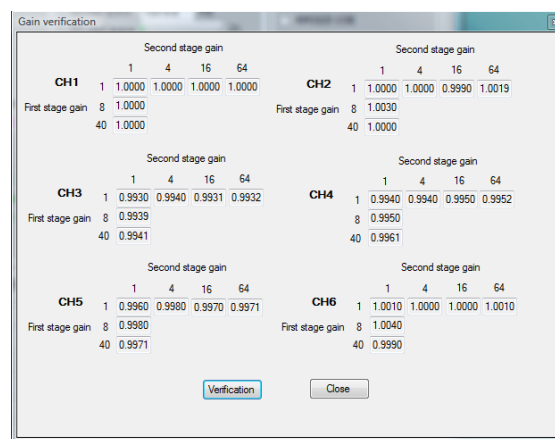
Gain verification

CH1

| | | Second stage gain | | | |
|---|---|---|---|---|---|
| | | 1 | 4 | 16 | 64 |
| First stage gain | 1 | 1.0000 | 1.0000 | 1.0000 | 1.0000 |
| | 8 | 1.0000 | | | |
| | 40 | 1.0000 | | | |

CH2

| | | Second stage gain | | | |
|---|---|---|---|---|---|
| | | 1 | 4 | 16 | 64 |
| First stage gain | 1 | 1.0000 | 1.0000 | 0.9990 | 1.0019 |
| | 8 | 1.0030 | | | |
| | 40 | 1.0000 | | | |

CH3

| | | Second stage gain | | | |
|---|---|---|---|---|---|
| | | 1 | 4 | 16 | 64 |
| First stage gain | 1 | 0.9930 | 0.9940 | 0.9931 | 0.9932 |
| | 8 | 0.9939 | | | |
| | 40 | 0.9941 | | | |

CH4

| | | Second stage gain | | | |
|---|---|---|---|---|---|
| | | 1 | 4 | 16 | 64 |
| | 1 | 0.9940 | 0.9940 | 0.9950 | 0.9952 |
| | 8 | 0.9950 | | | |
| | 40 | 0.9961 | | | |

CH5

| | | Second stage gain | | | |
|---|---|---|---|---|---|
| | | 1 | 4 | 16 | 64 |
| First stage gain | 1 | 0.9960 | 0.9980 | 0.9970 | 0.9971 |
| | 8 | 0.9980 | | | |
| | 40 | 0.9971 | | | |

CH6

| | | Second stage gain | | | |
|---|---|---|---|---|---|
| | | 1 | 4 | 16 | 64 |
| First stage gain | 1 | 1.0010 | 1.0000 | 1.0000 | 1.0010 |
| | 8 | 1.0040 | | | |
| | 40 | 0.9990 | | | |

Verification Close